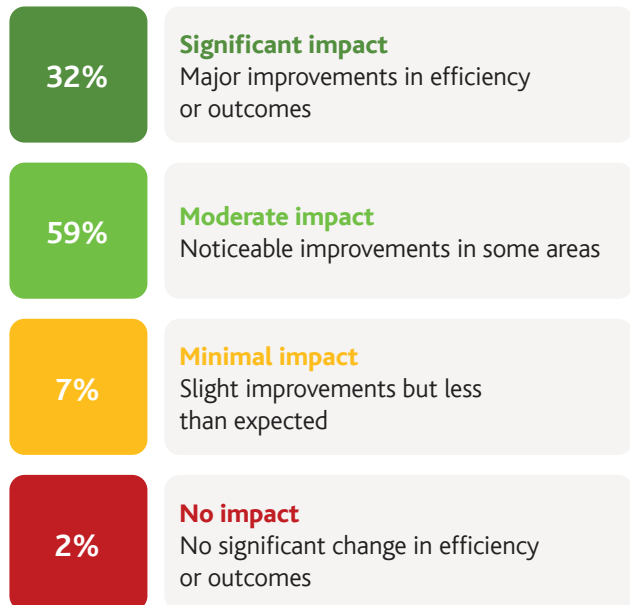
32%

Significant impact
Major improvements in efficiency or outcomes

59%

Moderate impact
Noticeable improvements in some areas

7%

Minimal impact
Slight improvements but less than expected

2%

No impact
No significant change in efficiency or outcomes